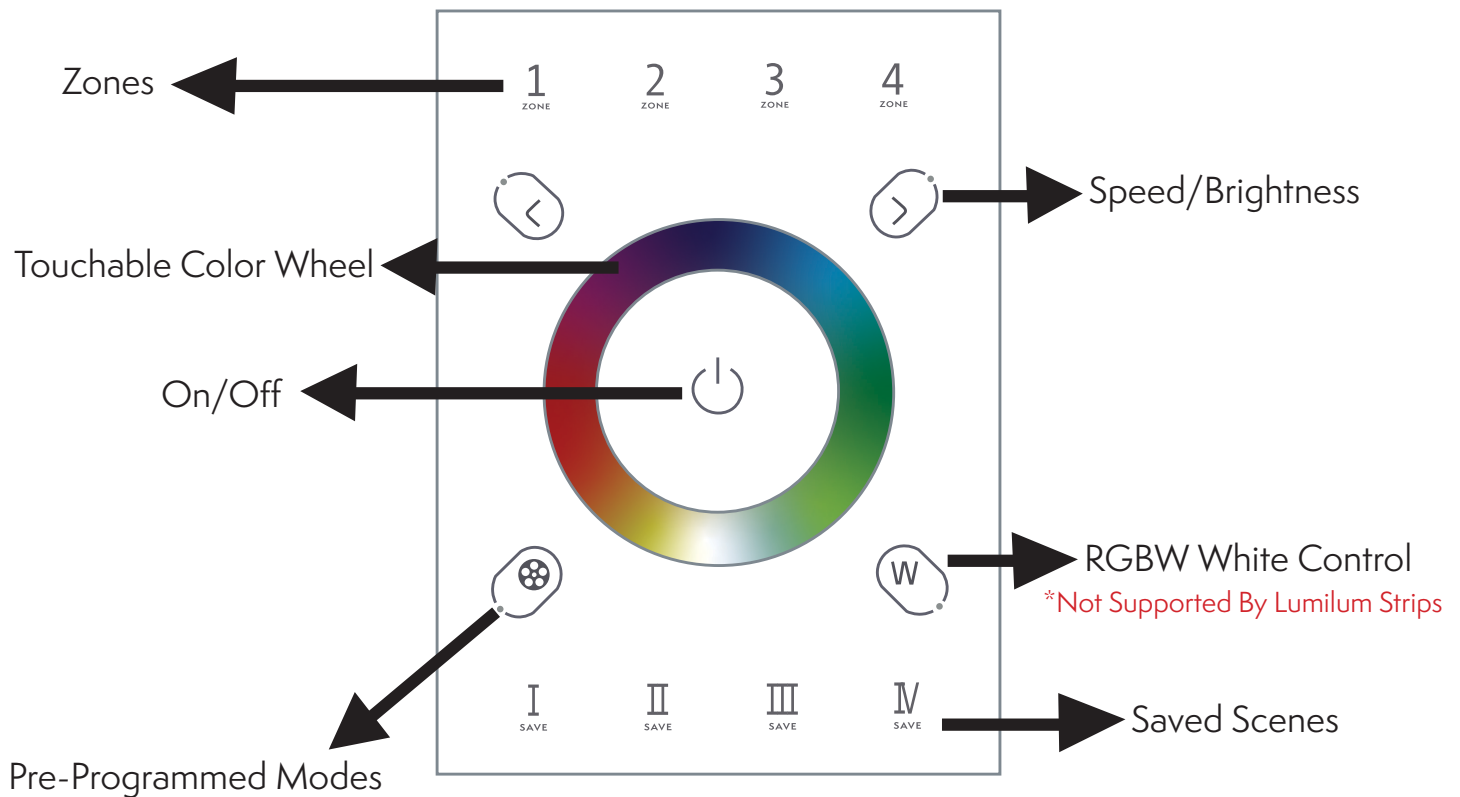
Zones

1
ZONE

2
ZONE

3
ZONE

4
ZONE

Speed/Brightness

Touchable Color Wheel

On/Off

W

RGBW White Control
*Not Supported By Lumilum Strips

I
SAVE

II
SAVE

III
SAVE

IV
SAVE

Saved Scenes

Pre-Programmed Modes